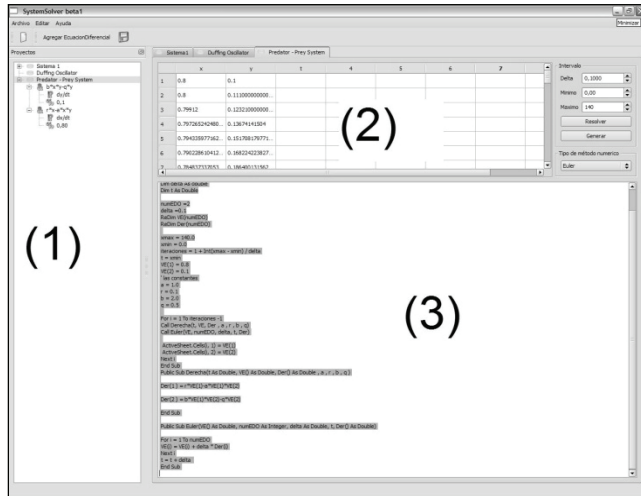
SystemSolver beta1
Minimizar
Archivo Editar Ayuda
Agregar EcuacionDiferencial
Proyectos
Sistema 1
Duffing Oscilator
Predator - Prey System
b*x*y-c*y
dy/dt
0,1
r*x-a*x*y
dx/dt
0,80
Sistema1 Duffing Oscilator Predator - Prey System

| | x | y | 3 | 4 | 5 | 6 | 7 |
|---|---|---|---|---|---|---|---|
| 1 | 0.8 | 0.1 | | | | | |
| 2 | 0.8 | 0.111000000000... | | | | | |
| 3 | 0.79912 | 0.123210000000... | | | | | |
| 4 | 0.797263240480... | 0.13674141504 | | | | | |
| 5 | 0.794335977162... | 0.151758179771... | | | | | |
| 6 | 0.790228610412... | 0.168224223827... | | | | | |
| 7 | 0.784837232053 | 0.186480151562 | | | | | |

Intervalo
Delta 0,1000
Minimo 0,00
Maximo 140
Resolver
Generar
Tipo de método numerico
Euler
(1)
(2)
(3)
Dim delta As Double
Dim t As Double

numEDO =2
delta =0.1
ReDim VE(numEDO)
ReDim Der(numEDO)

xmax = 140.0
xmin = 0.0
iteraciones = 1 + Int(xmax - xmin) / delta
t = xmin
VE(1) = 0.8
VE(2) = 0.1
'las constantes
a = 1.0
r = 0.1
b = 2.0
c = 0.1

For i = 1 To iteraciones - 1
Call Derecha(t, VE, Der , a , r , b , c)
Call Euler(VE, numEDO, delta, t, Der)

ActiveSheet.Cells(i, 1) = VE(1)
ActiveSheet.Cells(i, 2) = VE(2)
Next i
End Sub
Public Sub Derecha(t As Double, VE() As Double, Der() As Double , a , r , b , c)

Der(1) = r*VE(1)-a*VE(1)*VE(2)

Der(2) = b*VE(1)*VE(2)-c*VE(2)

End Sub

Public Sub Euler(VE() As Double, numEDO As Integer, delta As Double, t, Der() As Double)

For i = 1 To numEDO
VE(i) = VE(i) + delta * Der(i)
Next i
t = t + delta
End Sub